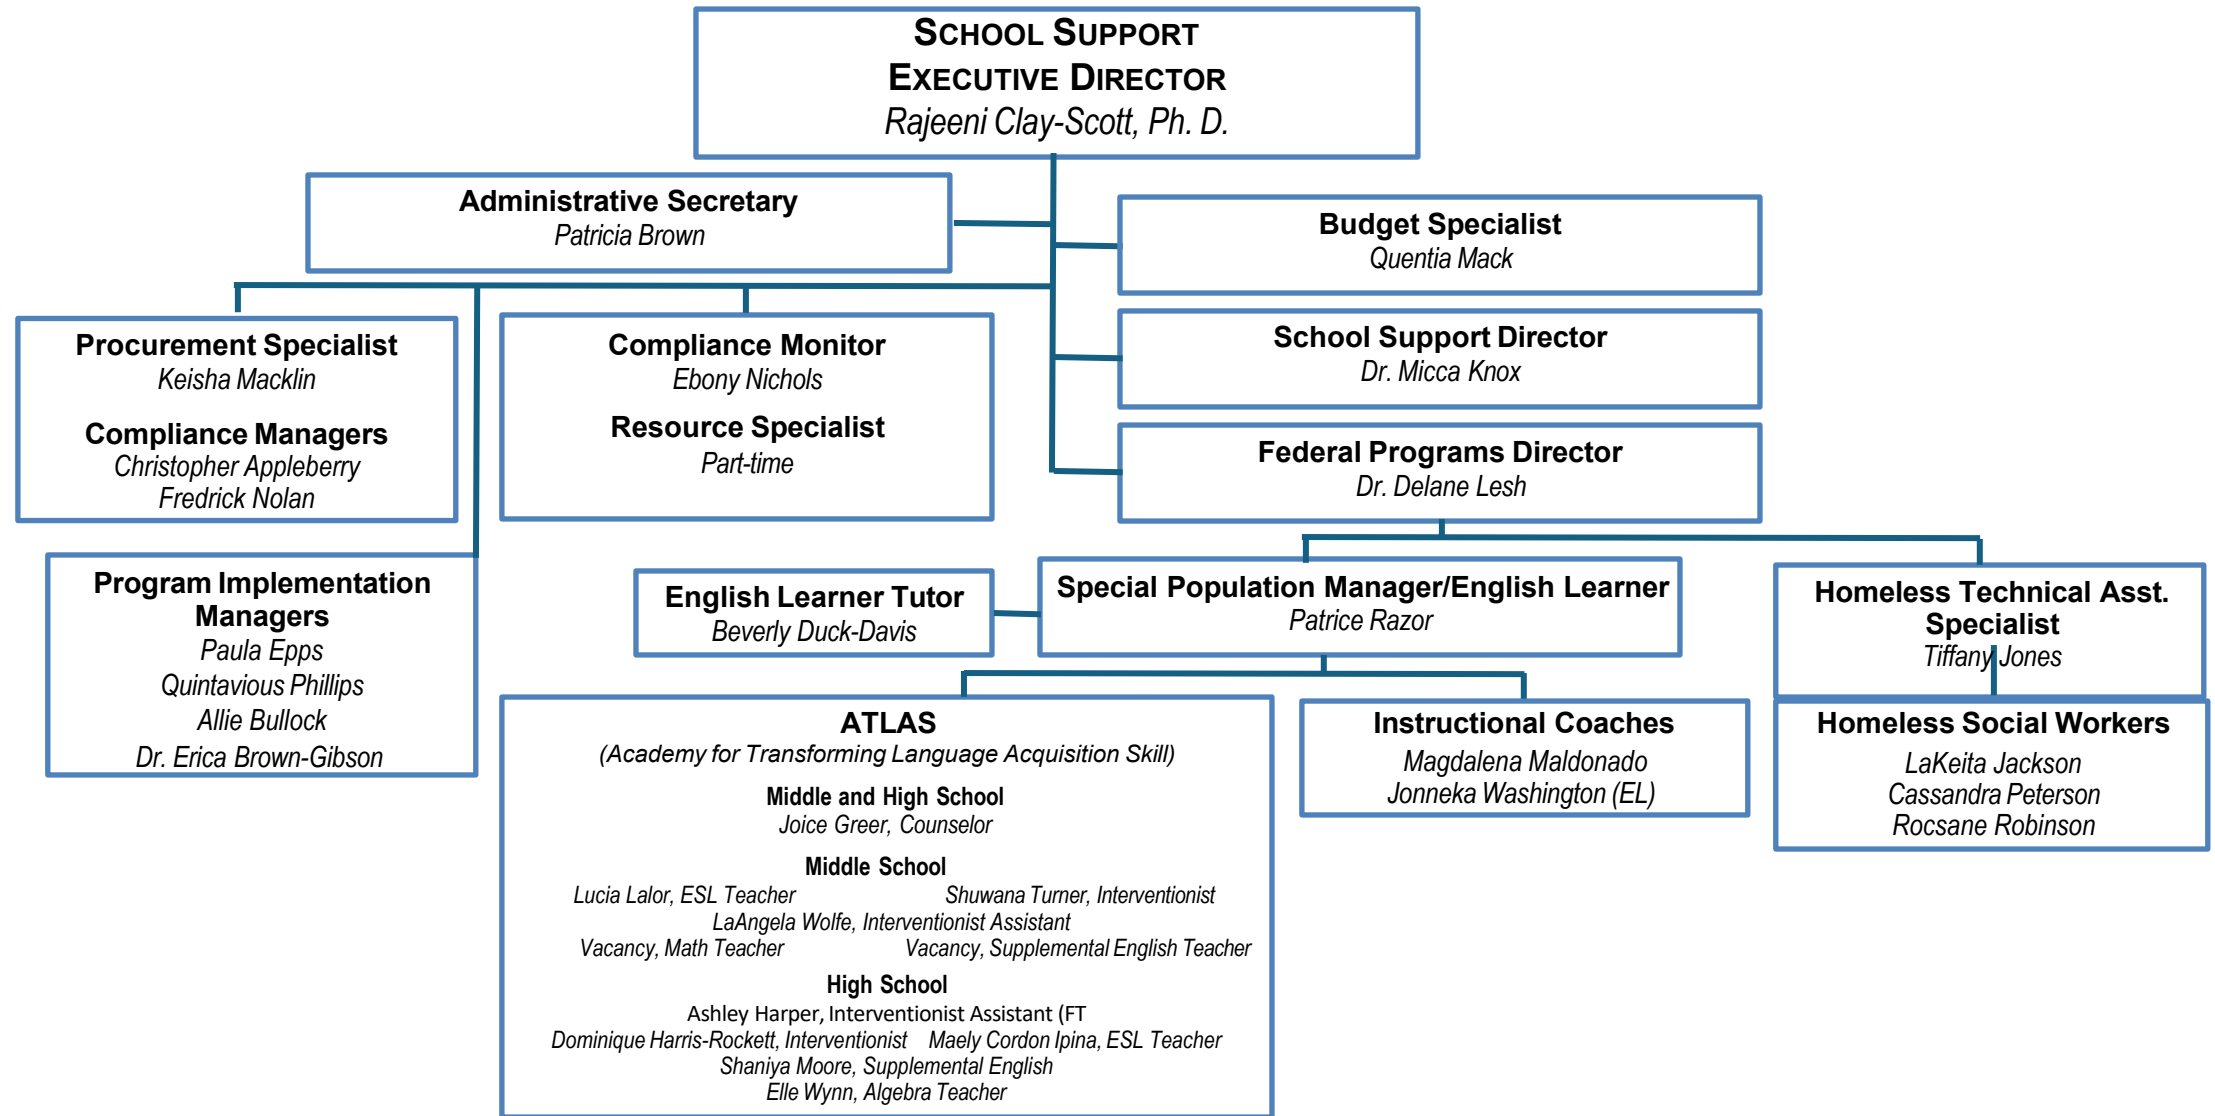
School Support Executive Director
Rajeeni Clay-Scott, Ph. D.

Administrative Secretary
Patricia Brown

Budget Specialist
Quentia Mack

Procurement Specialist
Keisha Macklin

Compliance Managers
Christopher Appleberry
Fredrick Nolan

Compliance Monitor
Ebony Nichols

Resource Specialist
Part-time

School Support Director
Dr. Micca Knox

Federal Programs Director
Dr. Delane Lesh

Program Implementation Managers
Paula Epps
Quintavious Phillips
Allie Bullock
Dr. Erica Brown-Gibson

English Learner Tutor
Beverly Duck-Davis

Special Population Manager/English Learner
Patrice Razor

Homeless Technical Asst. Specialist
Tiffany Jones

ATLAS
(Academy for Transforming Language Acquisition Skill)

Middle and High School
Joice Greer, Counselor

Middle School
Lucia Lalor, ESL Teacher
Shuwana Turner, Interventionist
LaAngela Wolfe, Interventionist Assistant
Vacancy, Math Teacher
Vacancy, Supplemental English Teacher

High School
Ashley Harper, Interventionist Assistant (FT
Dominique Harris-Rockett, Interventionist
Maely Cordon Ipina, ESL Teacher
Shaniya Moore, Supplemental English
Elle Wynn, Algebra Teacher

Instructional Coaches
Magdalena Maldonado
Jonneka Washington (EL)

Homeless Social Workers
LaKeita Jackson
Cassandra Peterson
Rocsane Robinson